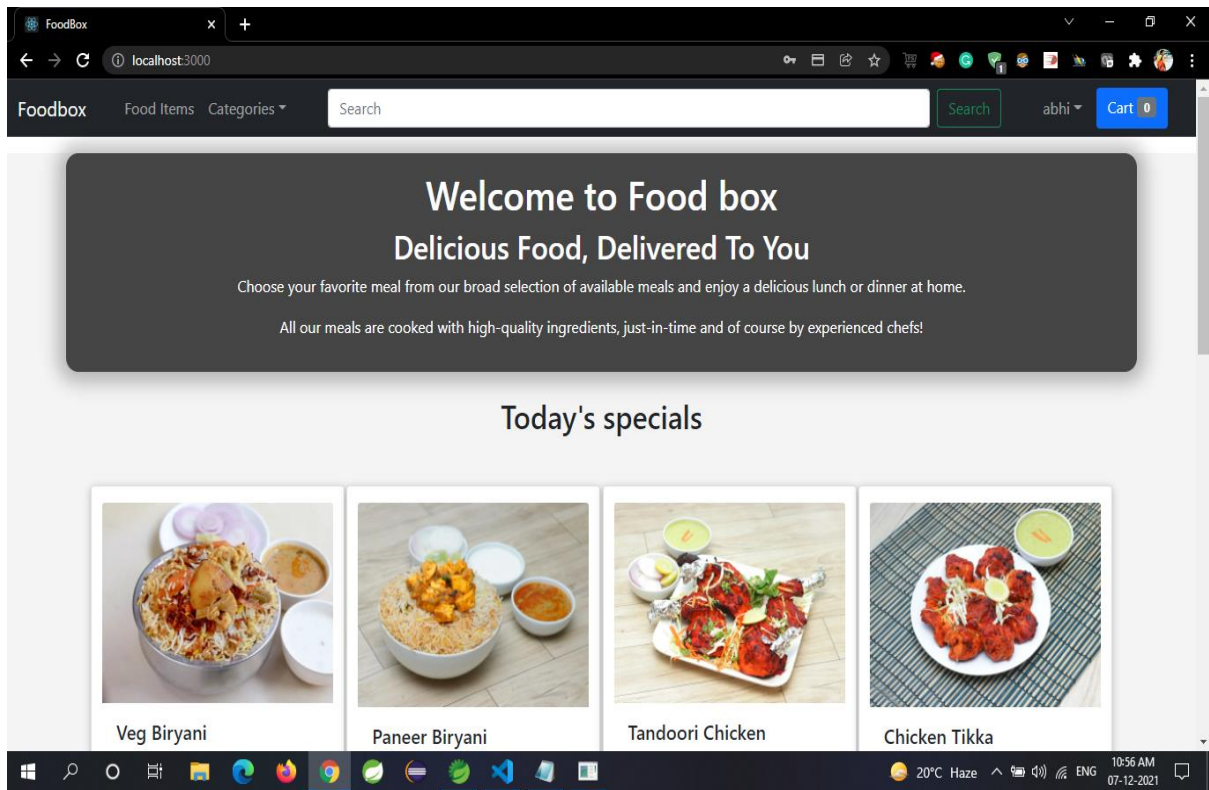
FoodBox

localhost:3000

Foodbox Food Items Categories

Search

Search

abhi

Cart 0

Welcome to Food box

Delicious Food, Delivered To You

Choose your favorite meal from our broad selection of available meals and enjoy a delicious lunch or dinner at home.

All our meals are cooked with high-quality ingredients, just-in-time and of course by experienced chefs!

Today's specials

Veg Biryani

Paneer Biryani

Tandoori Chicken

Chicken Tikka

20°C Haze ENG 10:56 AM 07-12-2021